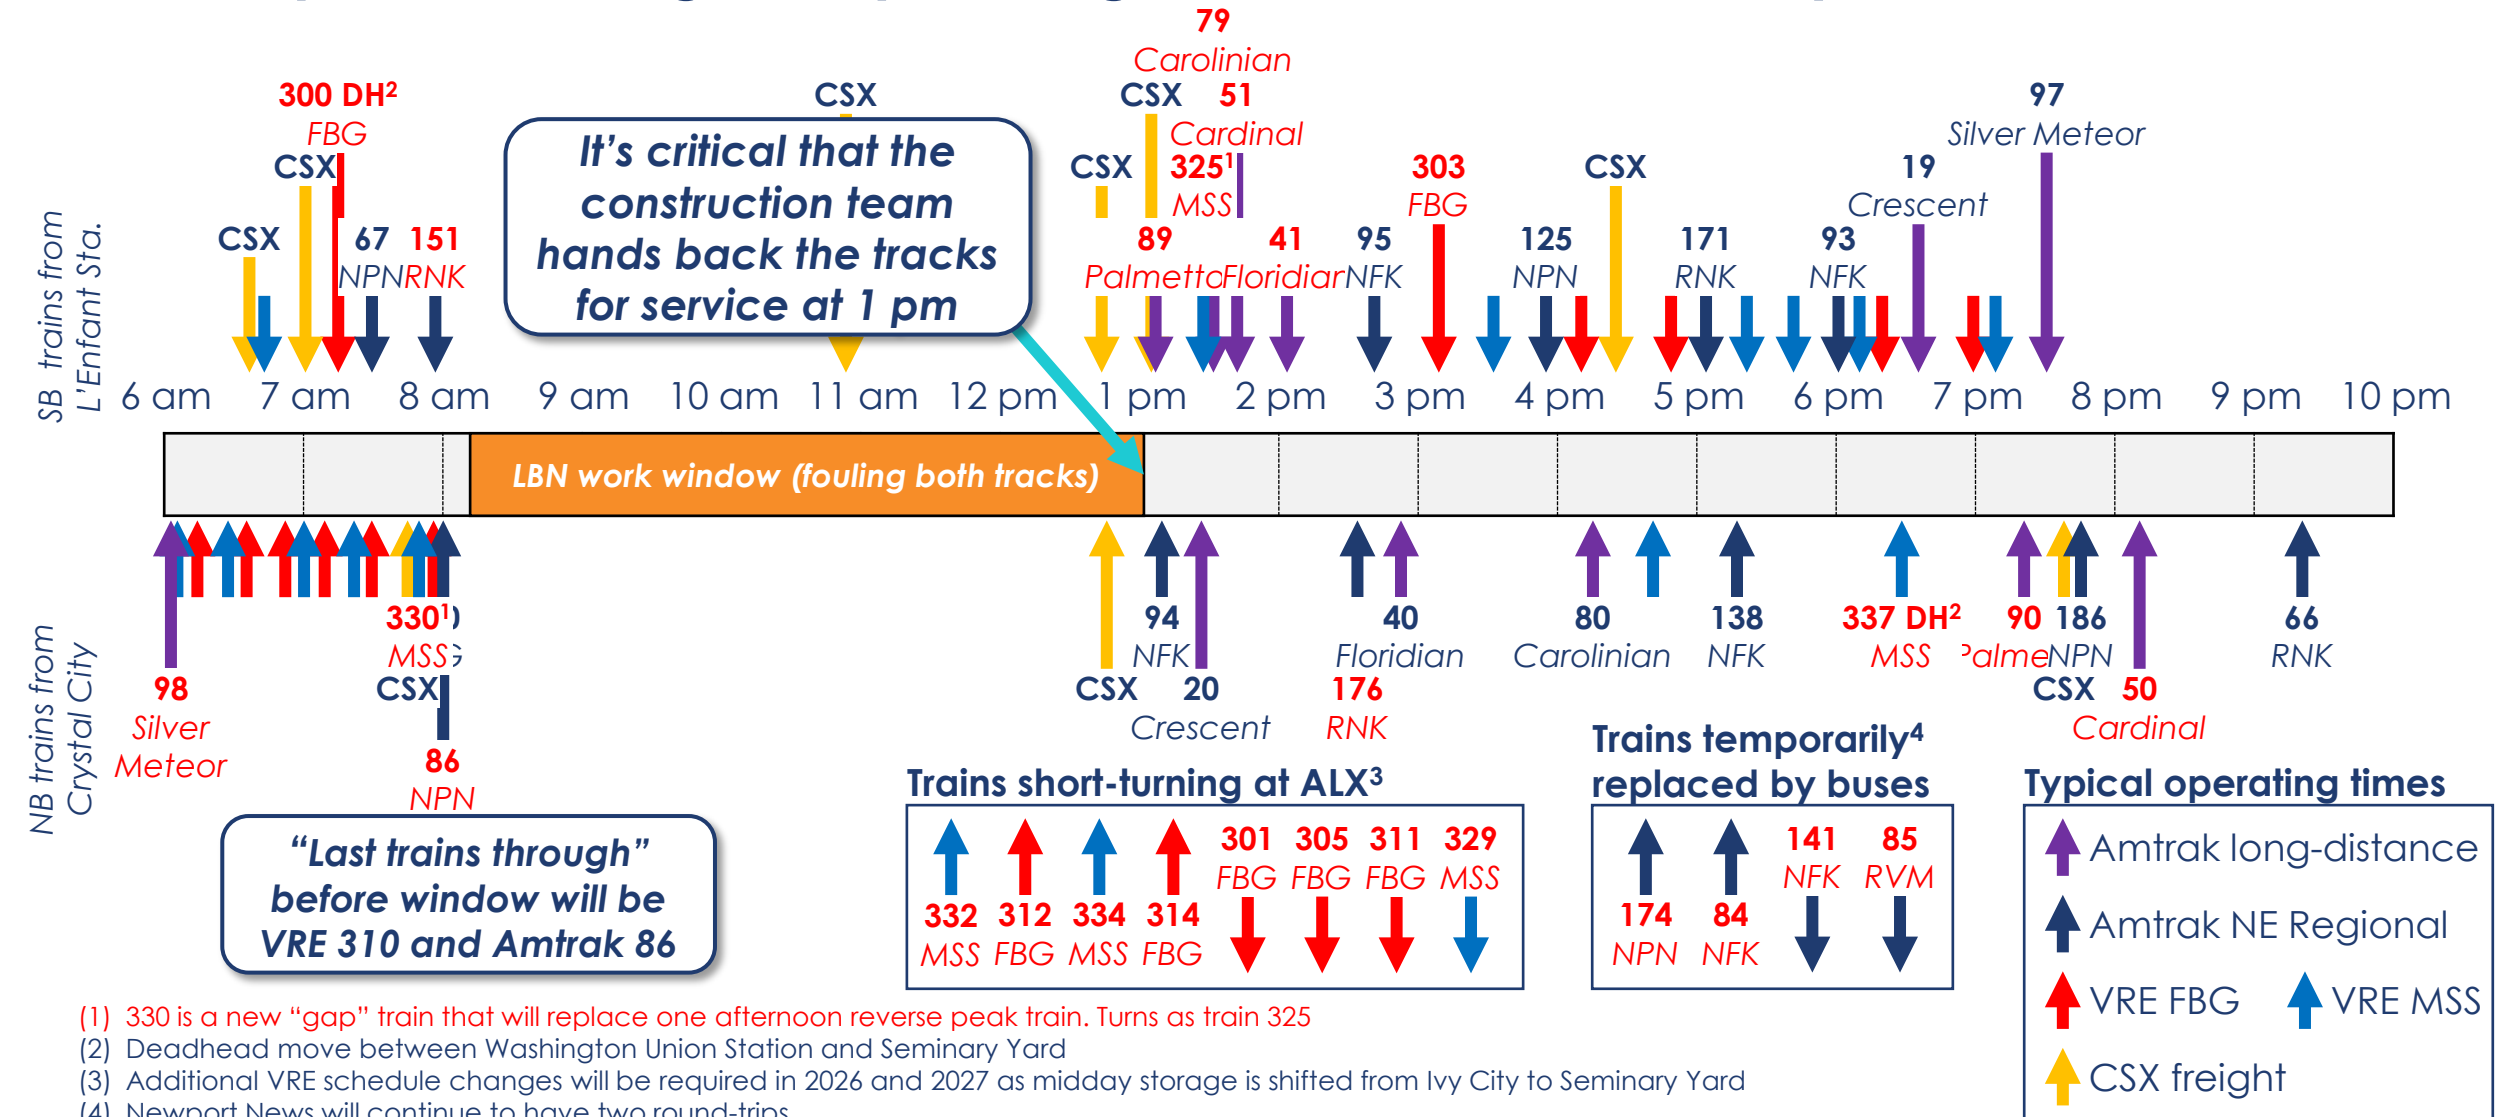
SB trains from L'Enfant Sta.

300 DH²
FBG
CSX
CSX
67
NPN
151
RNK
CSX
79
Carolinian
CSX
51
Cardinal
CSX
325¹
MSS
89
Palmetto
41
Floridian
95
NFK
303
FBG
125
NPN
CSX
171
RNK
93
NFK
19
Crescent
97
Silver Meteor

It's critical that the construction team hands back the tracks for service at 1 pm

6 am 7 am 8 am 9 am 10 am 11 am 12 pm 1 pm 2 pm 3 pm 4 pm 5 pm 6 pm 7 pm 8 pm 9 pm 10 pm

LBN work window (fouling both tracks)

NB trains from Crystal City

98
Silver Meteor
330¹)
MSS
CSX
86
NPN
CSX
94
NFK
20
Crescent
40
Floridian
176
RNK
80
Carolinian
138
NFK
337 DH²
MSS
90
Palme
186
NPN
CSX
50
Cardinal
66
RNK

"Last trains through" before window will be VRE 310 and Amtrak 86

Trains short-turning at ALX³

| 332 MSS | 312 FBG | 334 MSS | 314 FBG | 301 FBG | 305 FBG | 311 FBG | 329 MSS |

Trains temporarily⁴ replaced by buses

| 174 NPN | 84 NFK | 141 NFK | 85 RVM |

Typical operating times
Amtrak long-distance
Amtrak NE Regional
VRE FBG
VRE MSS
CSX freight

(1) 330 is a new "gap" train that will replace one afternoon reverse peak train. Turns as train 325
(2) Deadhead move between Washington Union Station and Seminary Yard
(3) Additional VRE schedule changes will be required in 2026 and 2027 as midday storage is shifted from Ivy City to Seminary Yard
(4) Newport News will continue to have two round-trips